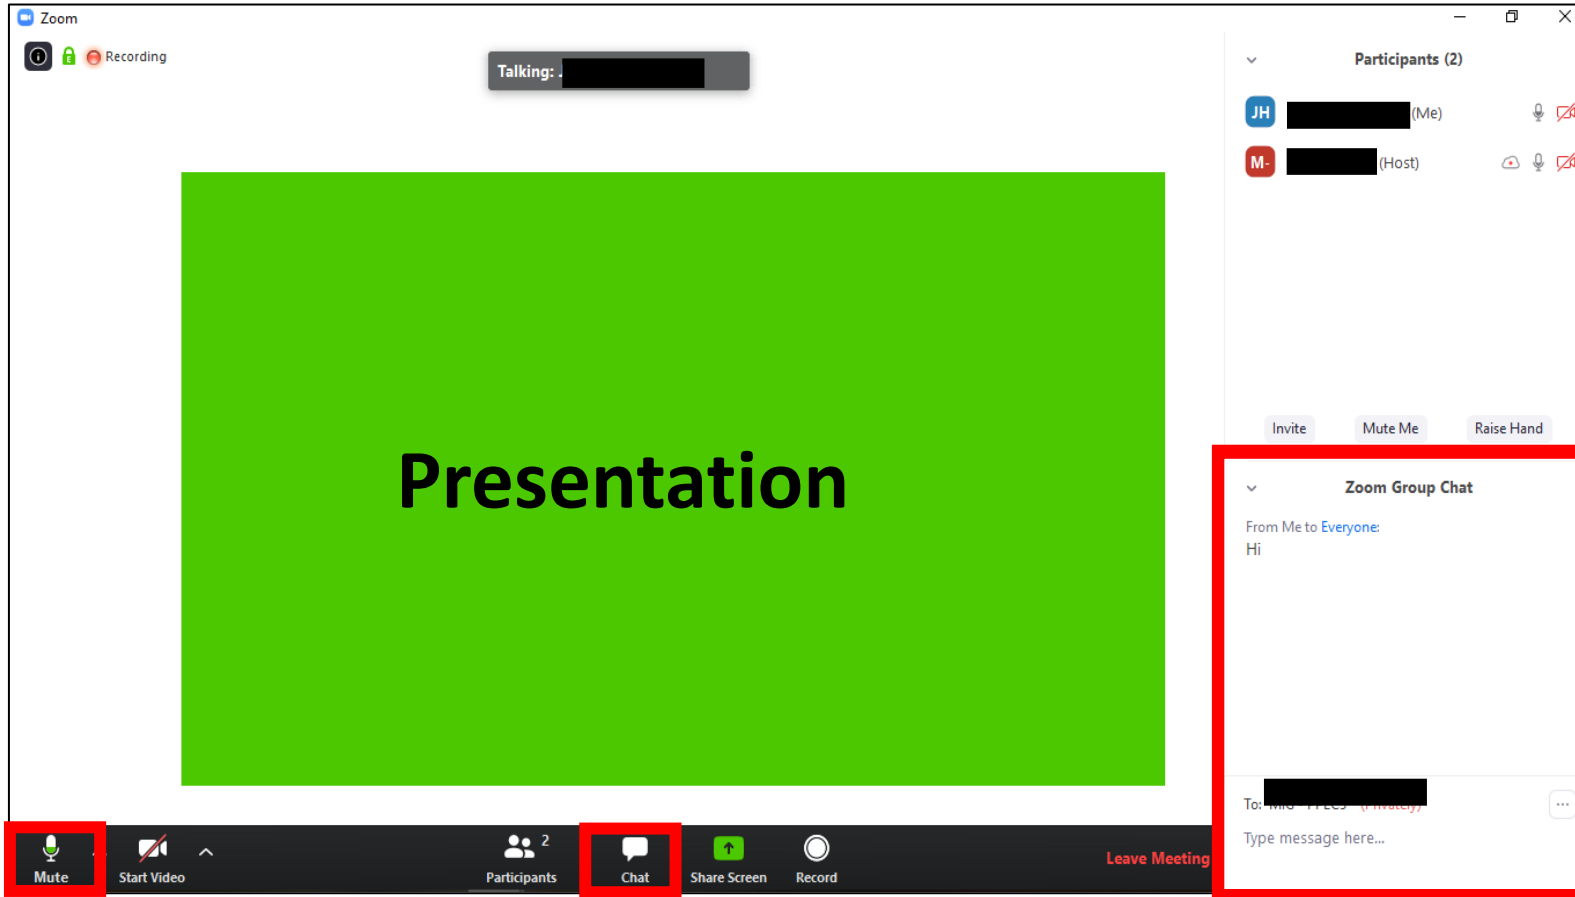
Zoom

Recording

Talking: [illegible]

Presentation

Participants (2)

JH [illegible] (Me)

M- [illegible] (Host)

Invite Mute Me Raise Hand

Zoom Group Chat

From Me to Everyone:
Hi

To: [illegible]

Type message here...

Mute Start Video 2 Participants Chat Share Screen Record Leave Meeting